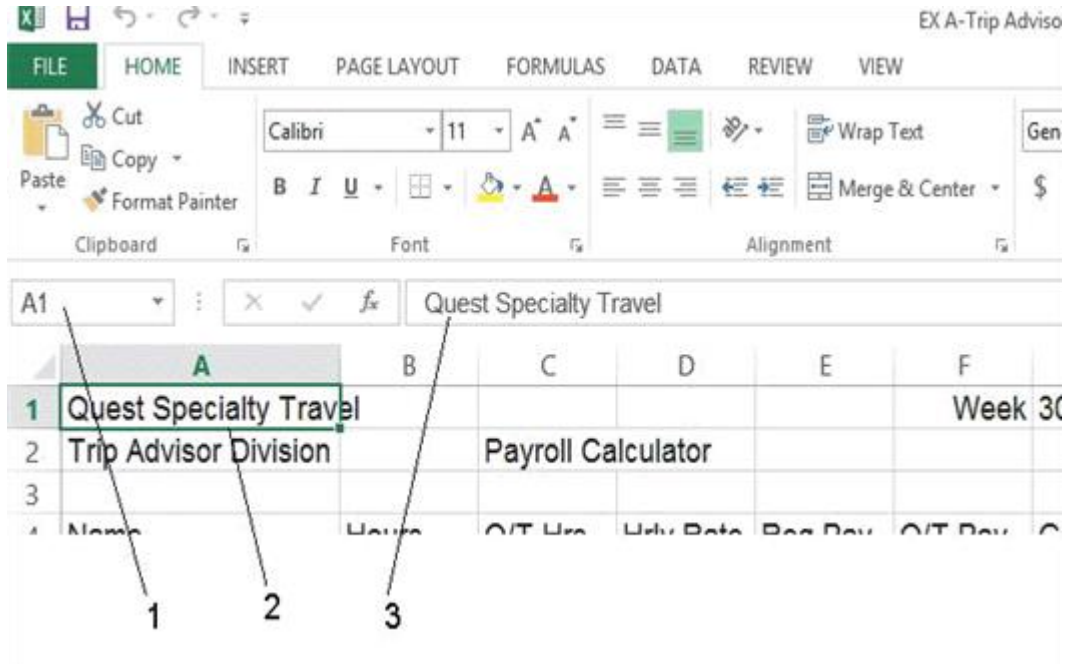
EX A-Trip Adviso

FILE HOME INSERT PAGE LAYOUT FORMULAS DATA REVIEW VIEW

Cut
Copy
Paste
Format Painter
Clipboard

Calibri 11 A A
B I U
Font

Wrap Text
Merge & Center
Alignment

Gen
$

A1
fx
Quest Specialty Travel

| | A | B | C | D | E | F |
|---|---|---|---|---|---|---|
| 1 | Quest Specialty Travel | | | | | Week 3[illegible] |
| 2 | Trip Advisor Division | | Payroll Calculator | | | |
| 3 | | | | | | |
| 4 | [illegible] | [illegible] | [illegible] | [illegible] | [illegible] | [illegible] |

1
2
3